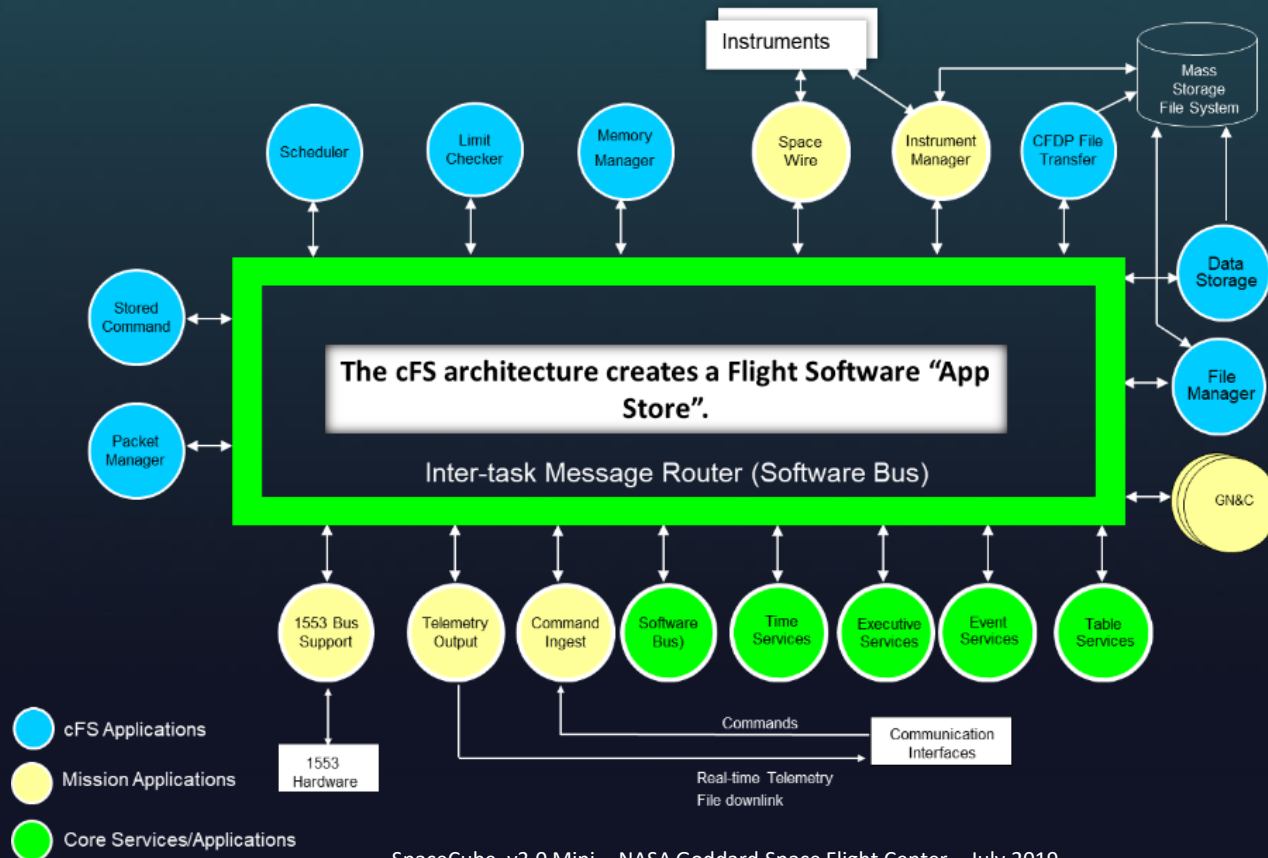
Instruments

Mass Storage File System

Scheduler

Limit Checker

Memory Manager

Space Wire

Instrument Manager

CFDP File Transfer

Data Storage

Stored Command

The cFS architecture creates a Flight Software "App Store".

File Manager

Packet Manager

Inter-task Message Router (Software Bus)

GN&C

1553 Bus Support

Telemetry Output

Command Ingest

Software Bus)

Time Services

Executive Services

Event Services

Table Services

cFS Applications

Mission Applications

Core Services/Applications

1553 Hardware

Commands

Communication Interfaces

Real-time Telemetry

File downlink

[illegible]